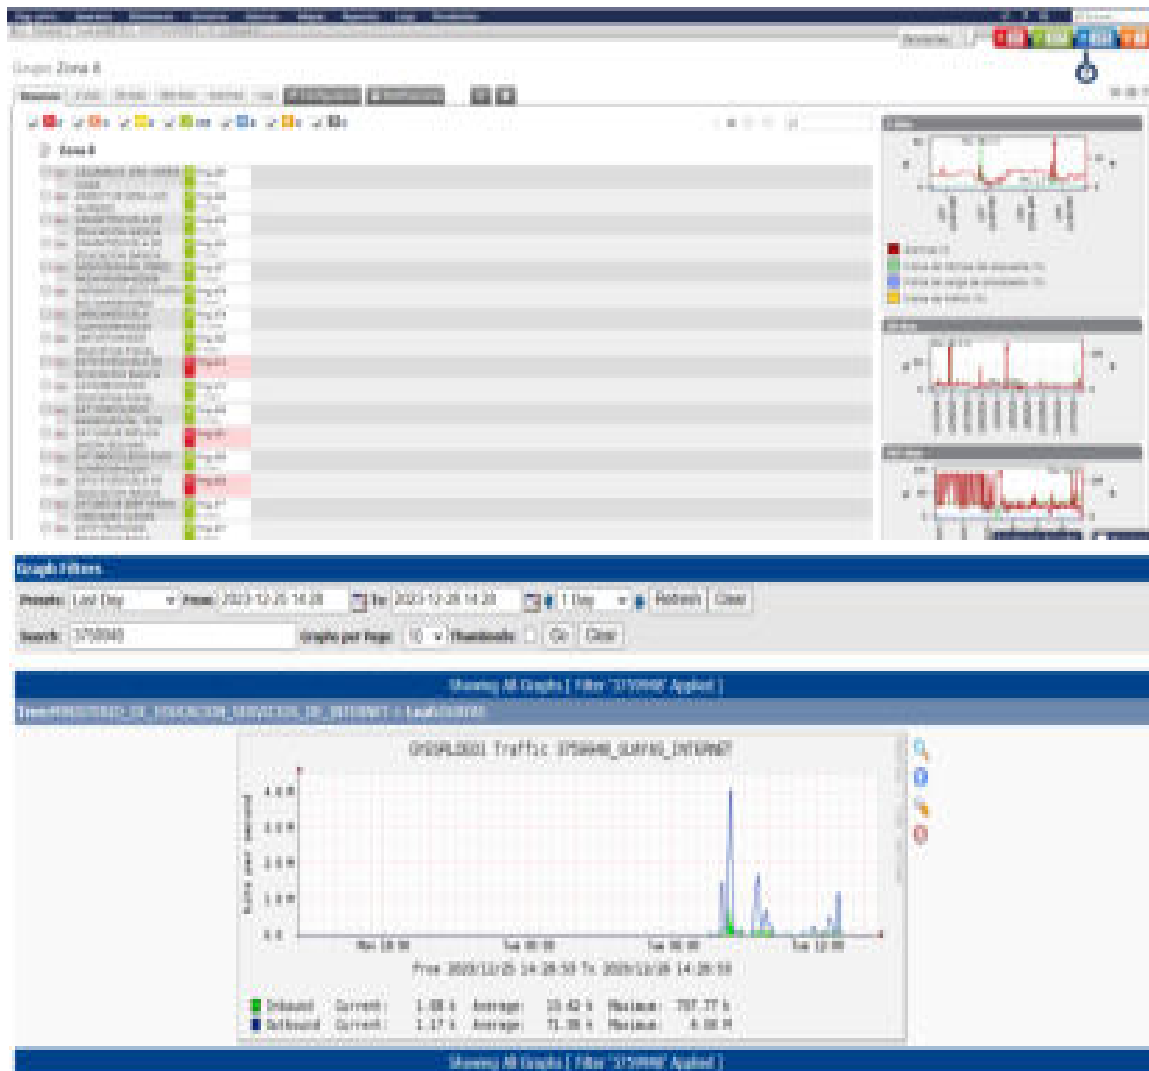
Grupo: Zona 6

Zona 6

Graph Filters

Presets: Last Day From: 2023-12-25 14:28 To: 2023-12-26 14:28 1 Day Refresh Clear

Search: 3750848 Graphs per Page: 10 Thumbnails: Go Clear

Showing All Graphs [ Filter '3750848' Applied ]

Tree: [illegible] Leaf: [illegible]

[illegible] Traffic 3750848_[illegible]_INTERNET

4.0 M
3.0 M
2.0 M
1.0 M
0.0

bits per second

Mon 18:00 Tue 00:00 Tue 06:00 Tue 12:00

From 2023/12/25 14:28:53 To 2023/12/26 14:28:53

Inbound Current: 1.08 k Average: 15.42 k Maximum: 797.77 k
Outbound Current: 1.17 k Average: 71.36 k Maximum: 4.06 M

Showing All Graphs [ Filter '3750848' Applied ]